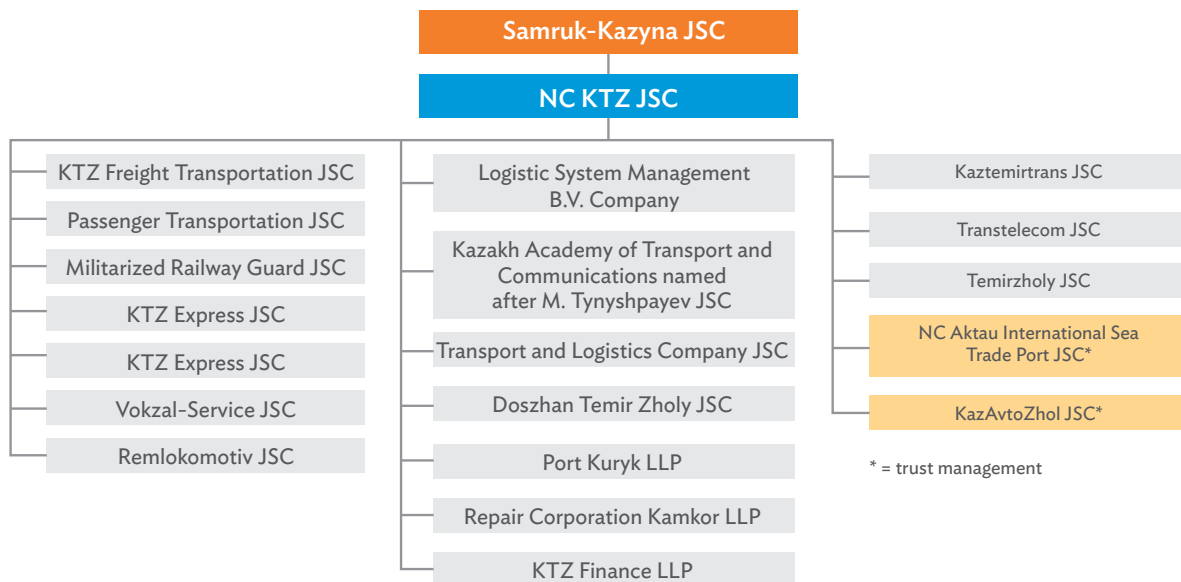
Samruk-Kazyna JSC

NC KTZ JSC

KTZ Freight Transportation JSC

Passenger Transportation JSC

Militarized Railway Guard JSC

KTZ Express JSC

KTZ Express JSC

Vokzal-Service JSC

Remlokomotiv JSC

Logistic System Management B.V. Company

Kazakh Academy of Transport and Communications named after M. Tynyshpayev JSC

Transport and Logistics Company JSC

Doszhan Temir Zholy JSC

Port Kuryk LLP

Repair Corporation Kamkor LLP

KTZ Finance LLP

Kaztemirtrans JSC

Transtelecom JSC

Temirzholy JSC

NC Aktau International Sea Trade Port JSC*

KazAvtoZhol JSC*

* = trust management